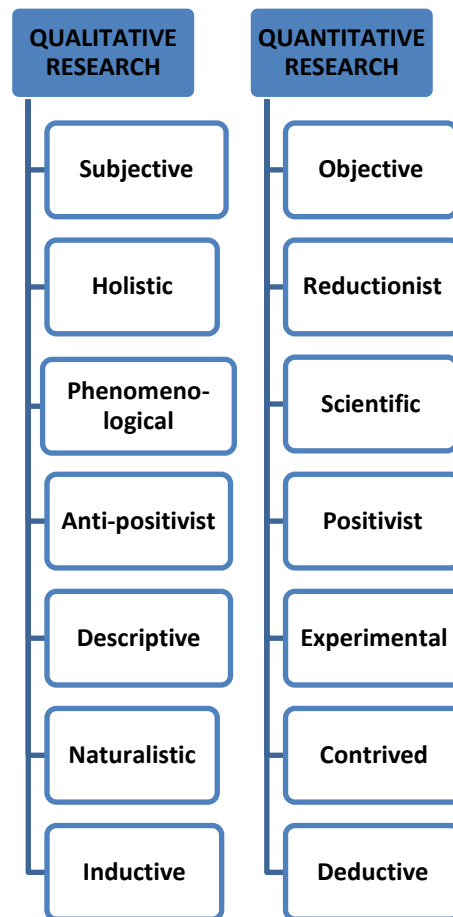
QUALITATIVE RESEARCH

Subjective

Holistic

Phenomenological

Anti-positivist

Descriptive

Naturalistic

Inductive

QUANTITATIVE RESEARCH

Objective

Reductionist

Scientific

Positivist

Experimental

Contrived

Deductive